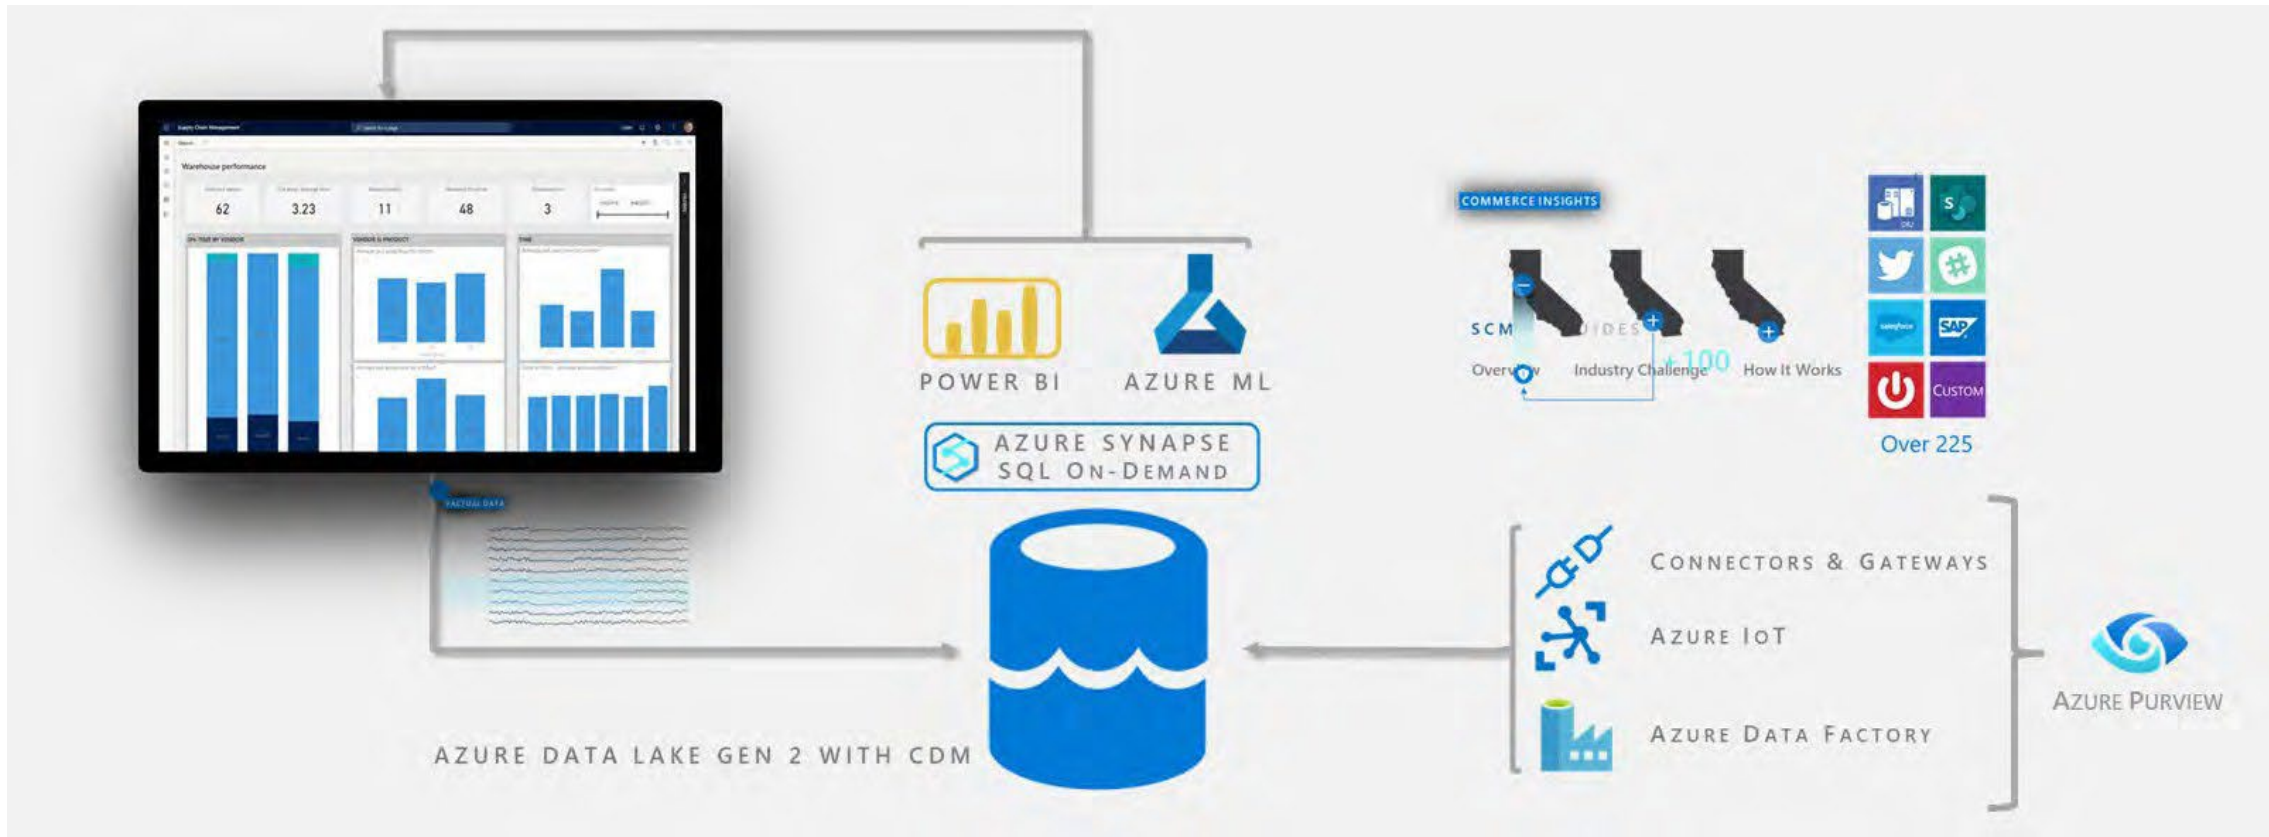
Warehouse performance

62
3.23
11
48
3

POWER BI
AZURE ML
AZURE SYNAPSE SQL ON-DEMAND

COMMERCE INSIGHTS
SCM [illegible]IDES
Overv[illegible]w
Industry Challenge
+100
How It Works

SAP
CUSTOM
Over 225

FACTUAL DATA

CONNECTORS & GATEWAYS
AZURE IOT
AZURE DATA FACTORY

AZURE PURVIEW

AZURE DATA LAKE GEN 2 WITH CDM